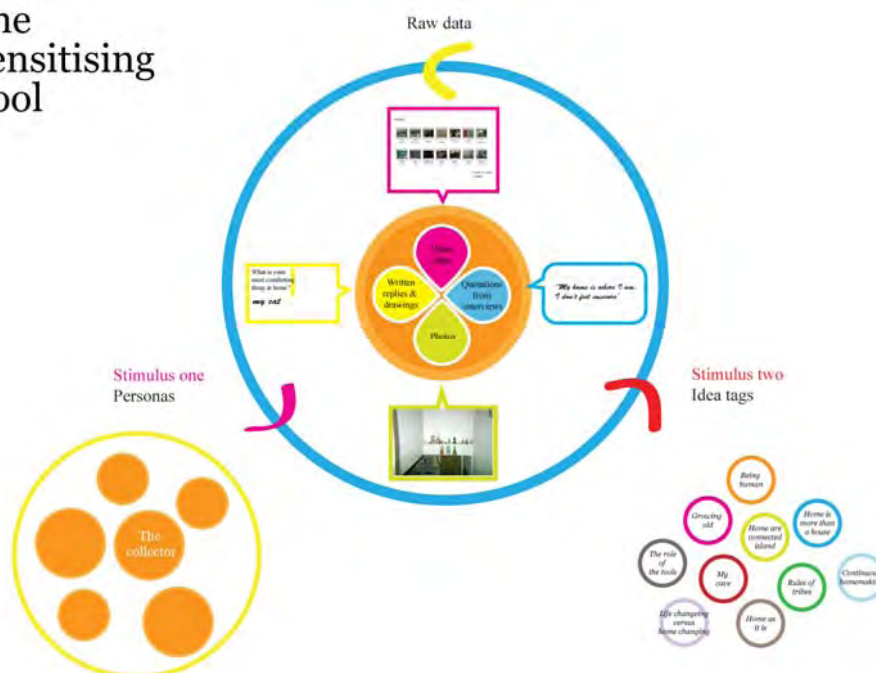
he
ensitising
ool

Raw data

Video clips

Written replies & drawings

Quotations from interviews

Photos

What is your most comforting thing at home?
my cat

"My home is where I am. I don't feel insecure"

Stimulus one
Personas

The collector

Stimulus two
Idea tags

Being human

Growing old

Home are connected island

Home is more than a house

The role of the tools

My cave

Rules of tribes

Continuous homemaki

Life changing versus home changing

Home as it is